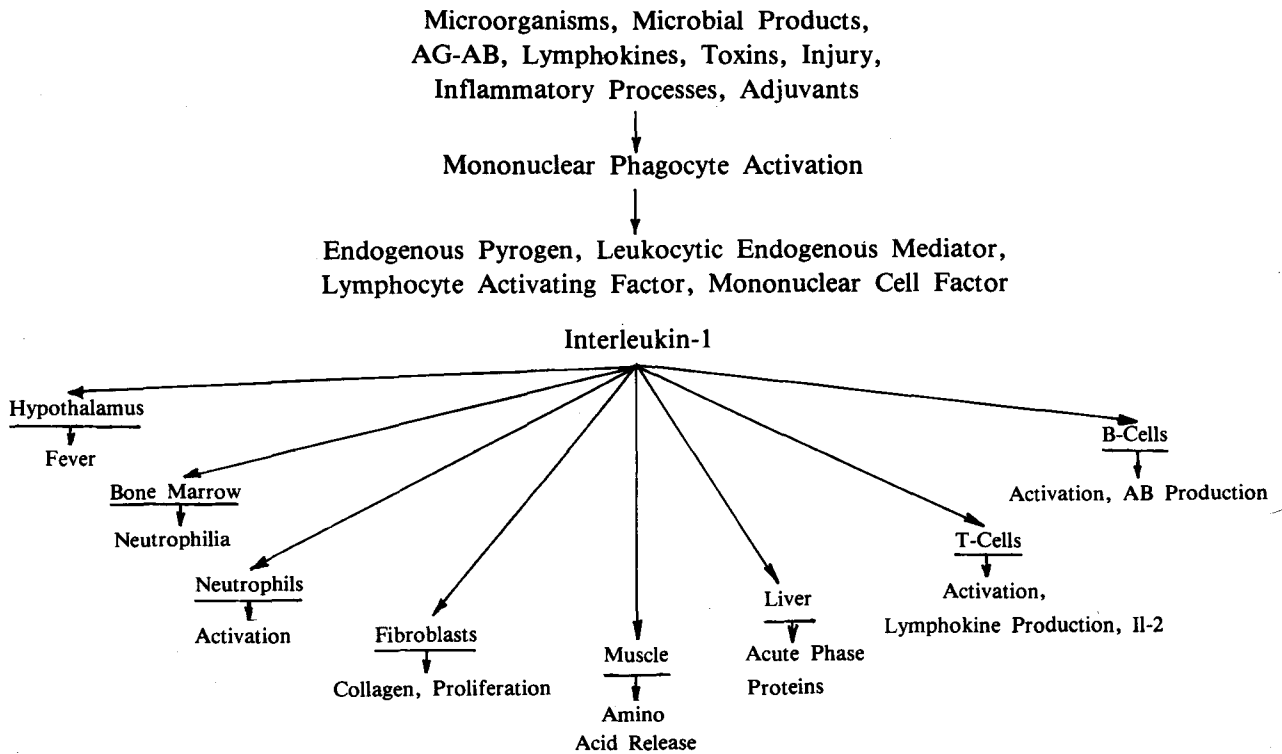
Microorganisms, Microbial Products, AG-AB, Lymphokines, Toxins, Injury, Inflammatory Processes, Adjuvants

Mononuclear Phagocyte Activation

Endogenous Pyrogen, Leukocytic Endogenous Mediator, Lymphocyte Activating Factor, Mononuclear Cell Factor

Interleukin-1

Hypothalamus
Fever

Bone Marrow
Neutrophilia

Neutrophils
Activation

Fibroblasts
Collagen, Proliferation

Muscle
Amino Acid Release

Liver
Acute Phase Proteins

T-Cells
Activation, Lymphokine Production, Il-2

B-Cells
Activation, AB Production